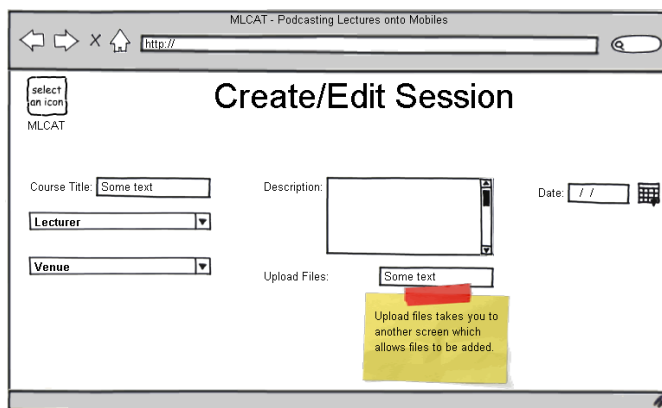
MLCAT - Podcasting Lectures onto Mobiles

X

http://

select an icon

MLCAT

Create/Edit Session

Course Title: Some text

Lecturer

Venue

Description:

Upload Files: Some text

Date: / /

Upload files takes you to another screen which allows files to be added.